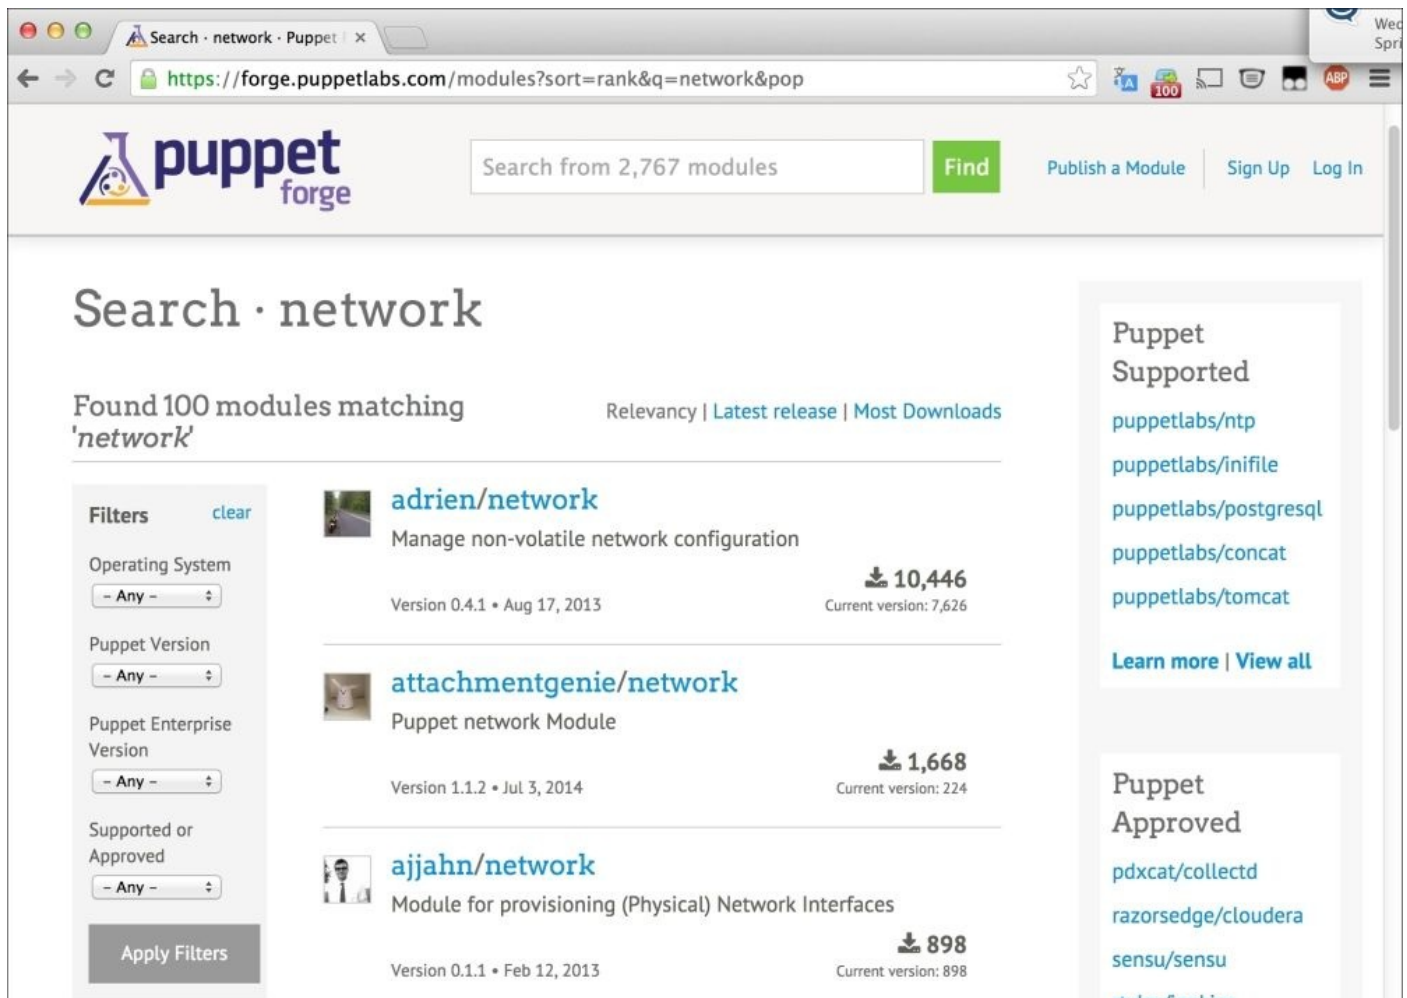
Search · network · Puppet ×

Wec
Spri

https://forge.puppetlabs.com/modules?sort=rank&q=network&pop

100

ABP

puppet forge

Search from 2,767 modules

Find

Publish a Module | Sign Up Log In

Search · network

Found 100 modules matching 'network'

Relevancy | Latest release | Most Downloads

Filters clear

Operating System
- Any -

Puppet Version
- Any -

Puppet Enterprise Version
- Any -

Supported or Approved
- Any -

Apply Filters

adrien/network
Manage non-volatile network configuration
10,446
Version 0.4.1 • Aug 17, 2013
Current version: 7,626

attachmentgenie/network
Puppet network Module
1,668
Version 1.1.2 • Jul 3, 2014
Current version: 224

ajjahn/network
Module for provisioning (Physical) Network Interfaces
898
Version 0.1.1 • Feb 12, 2013
Current version: 898

Puppet Supported
puppetlabs/ntp
puppetlabs/inifile
puppetlabs/postgresql
puppetlabs/concat
puppetlabs/tomcat
Learn more | View all

Puppet Approved
pdxcat/collectd
razorsedge/cloudera
sensu/sensu